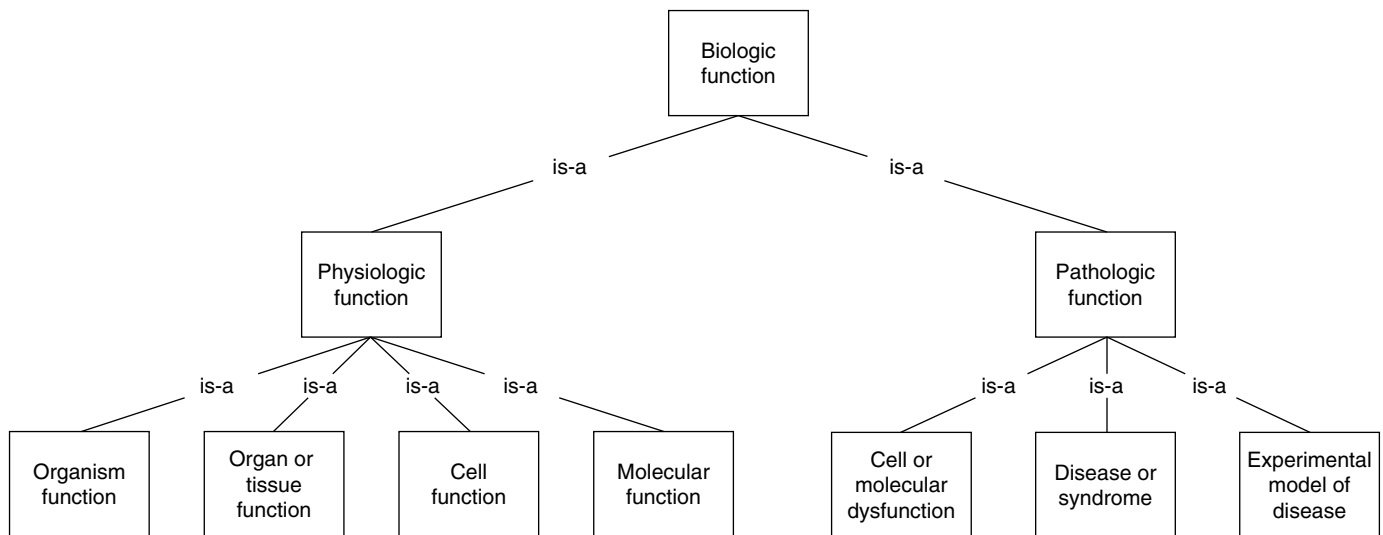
Biologic function

is-a

is-a

Physiologic function

Pathologic function

is-a

is-a

is-a

is-a

is-a

is-a

is-a

Organism function

Organ or tissue function

Cell function

Molecular function

Cell or molecular dysfunction

Disease or syndrome

Experimental model of disease